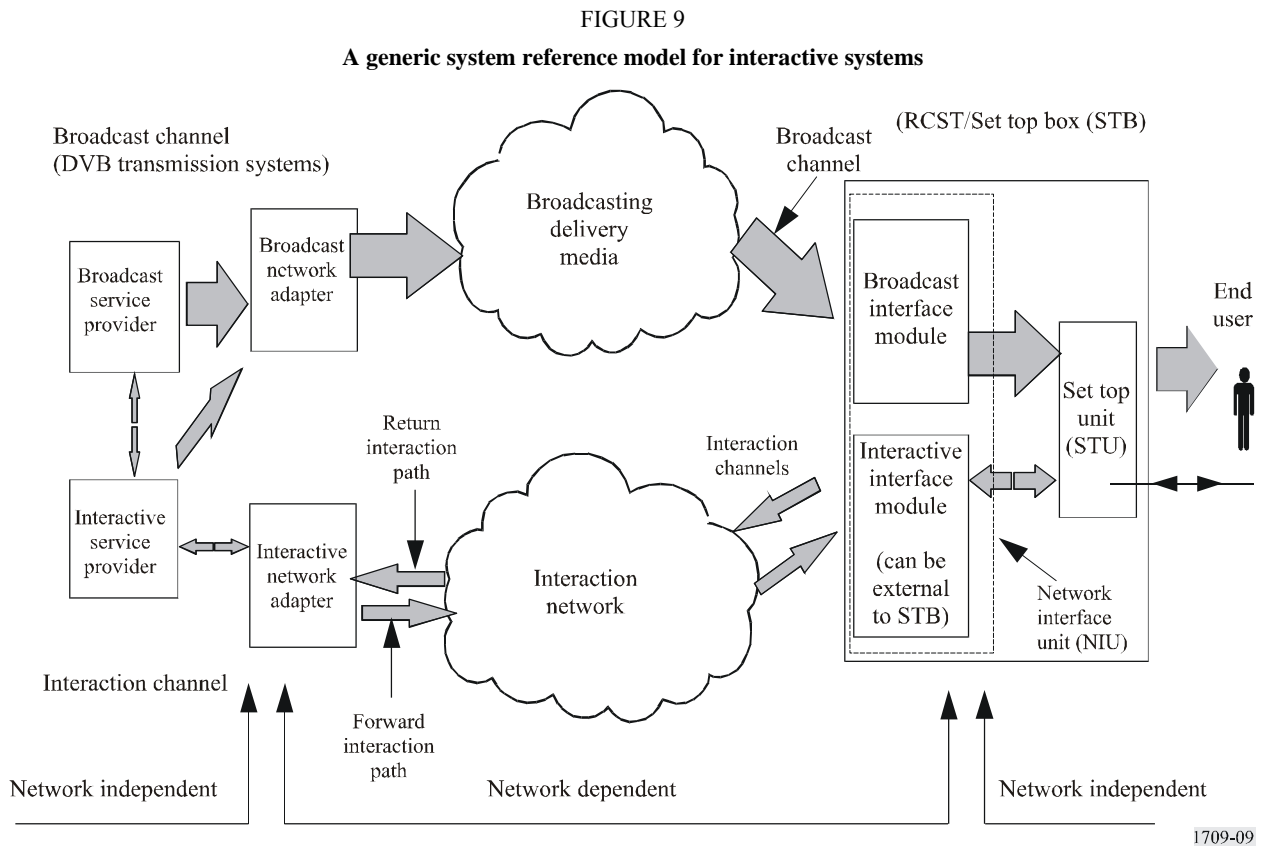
FIGURE 9

A generic system reference model for interactive systems

Broadcast channel
(DVB transmission systems)

Broadcast service provider

Broadcast nctwork adapter

Broadcasting delivery media

Broadcast channel

(RCST/Set top box (STB)

Broadcast interface module

End user

Set top unit (STU)

Interactive service provider

Interactive network adapter

Return interaction path

Interaction network

Interaction channels

Interactive interface module

(can be external to STB)

Network interface unit (NIU)

Interaction channel

Forward interaction path

Network independent

Network dependent

Network independent

1709-09